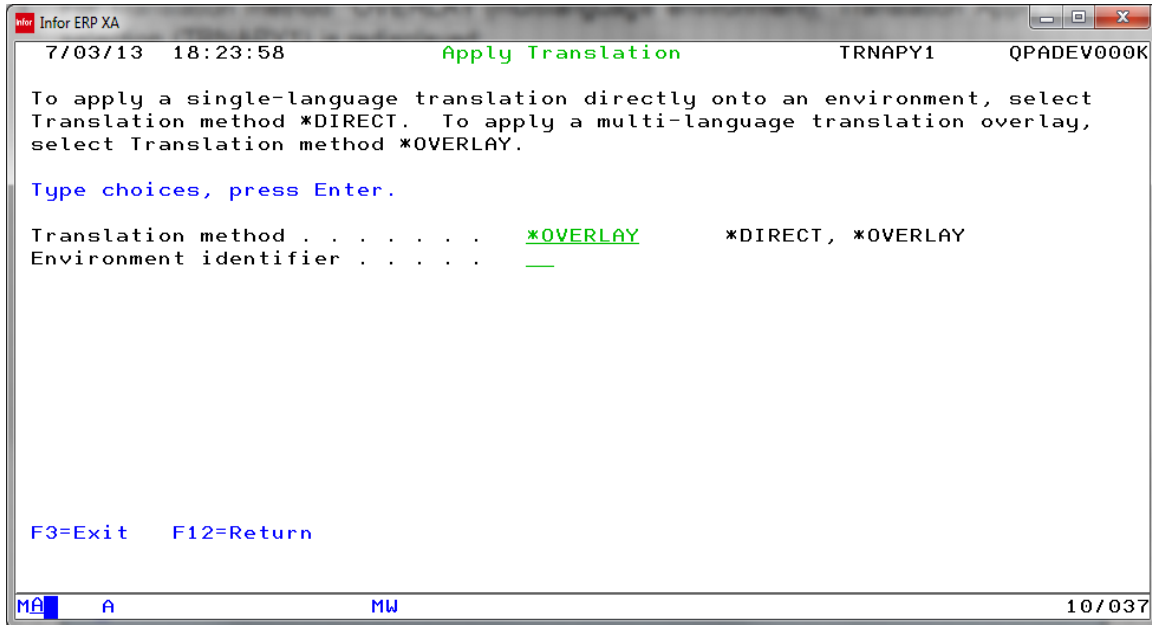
Infor ERP XA

7/03/13 18:23:58 Apply Translation TRNAPY1 QPADEV000K

To apply a single-language translation directly onto an environment, select Translation method *DIRECT. To apply a multi-language translation overlay, select Translation method *OVERLAY.

Type choices, press Enter.

Translation method . . . . . . . *OVERLAY *DIRECT, *OVERLAY
Environment identifier . . . . . __

F3=Exit F12=Return

MA A MW 10/037